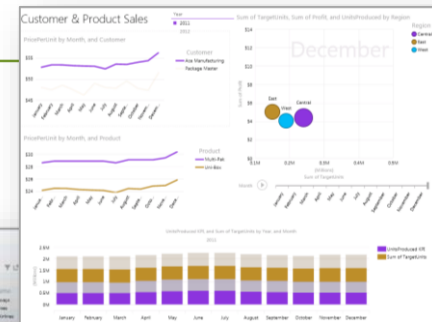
Customer & Product Sales

Year
2011
2011

Sum of TargetUnits, Sum of Profit, and UnitsProduced by Region

December

Region
Central
East
West

PricePerUnit by Month, and Customer

Customer
Aria Manufacturing
Package Master

$55
$50
$45

January February March April May June July August September October November December

PricePerUnit by Month, and Product

Product
Multi-Pak
Uni-Box

$30
$28
$26
$24

January February March April May June July August September October November December

East
West
Central

$0.0M
$0.2M
$0.4M
$0.6M
$0.8M
Sum of TargetUnits
(Millions)

Sum of Profit

Month

January February March April May June July August September October November December

UnitsProduced KPI and Sum of TargetUnits by Year, and Month
2011

UnitsProduced KPI
Sum of TargetUnits

2M
2M
1M
1M
0M

(Millions)

January February March April May June July August September October November December